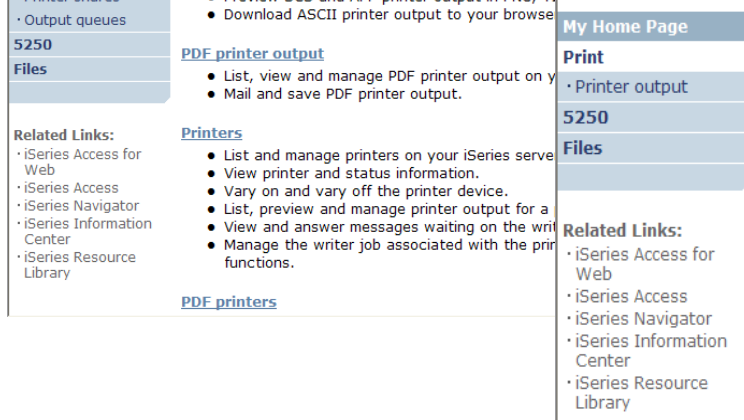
· Printer shares
· Output queues
5250
Files

Related Links:
· iSeries Access for Web
· iSeries Access
· iSeries Navigator
· iSeries Information Center
· iSeries Resource Library

• Preview SCS and AFP printer output in PNG, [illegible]
• Download ASCII printer output to your browse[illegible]

PDF printer output
• List, view and manage PDF printer output on y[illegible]
• Mail and save PDF printer output.

Printers
• List and manage printers on your iSeries serve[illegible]
• View printer and status information.
• Vary on and vary off the printer device.
• List, preview and manage printer output for a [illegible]
• View and answer messages waiting on the writ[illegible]
• Manage the writer job associated with the prin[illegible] functions.

PDF printers

My Home Page
Print
· Printer output
5250
Files

Related Links:
· iSeries Access for Web
· iSeries Access
· iSeries Navigator
· iSeries Information Center
· iSeries Resource Library